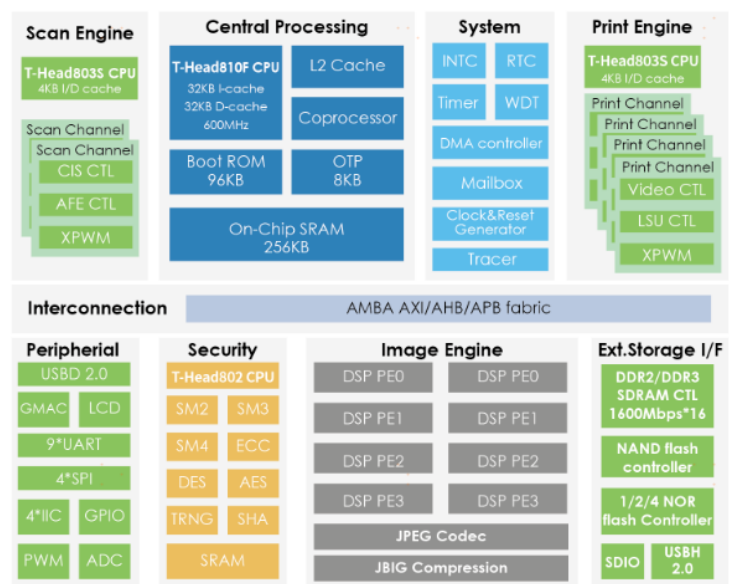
Scan Engine

T-Head803S CPU
4KB I/D cache

Scan Channel
Scan Channel
CIS CTL
AFE CTL
XPWM

Central Processing

T-Head810F CPU
32KB I-cache
32KB D-cache
600MHz

L2 Cache

Coprocessor

Boot ROM
96KB

OTP
8KB

On-Chip SRAM
256KB

System

INTC
RTC
Timer
WDT
DMA controller
Mailbox
Clock&Reset Generator
Tracer

Print Engine

T-Head803S CPU
4KB I/D cache

Print Channel
Print Channel
Print Channel
Print Channel
Video CTL
LSU CTL
XPWM

Interconnection

AMBA AXI/AHB/APB fabric

Peripherial

USBD 2.0
GMAC
LCD
9*UART
4*SPI
4*IIC
GPIO
PWM
ADC

Security

T-Head802 CPU
SM2
SM3
SM4
ECC
DES
AES
TRNG
SHA
SRAM

Image Engine

DSP PE0
DSP PE0
DSP PE1
DSP PE1
DSP PE2
DSP PE2
DSP PE3
DSP PE3
JPEG Codec
JBIG Compression

Ext.Storage I/F

DDR2/DDR3 SDRAM CTL 1600Mbps*16
NAND flash controller
1/2/4 NOR flash Controller
SDIO
USBH 2.0